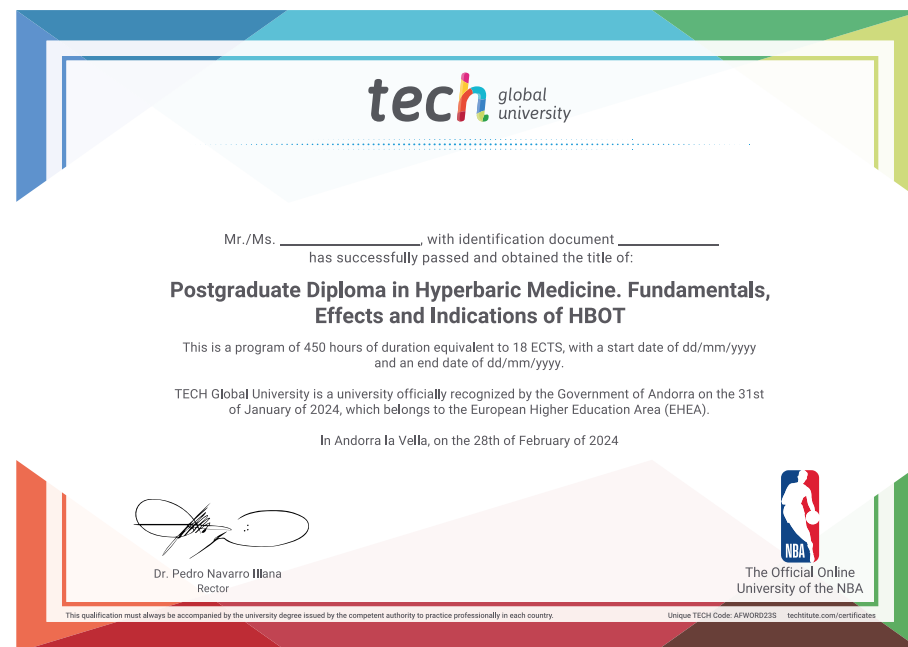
tech global university

Mr./Ms. \_\_\_\_\_\_\_\_\_\_\_\_\_\_\_\_\_\_\_\_, with identification document \_\_\_\_\_\_\_\_\_\_\_\_\_\_\_ has successfully passed and obtained the title of:

Postgraduate Diploma in Hyperbaric Medicine. Fundamentals, Effects and Indications of HBOT

This is a program of 450 hours of duration equivalent to 18 ECTS, with a start date of dd/mm/yyyy and an end date of dd/mm/yyyy.

TECH Global University is a university officially recognized by the Government of Andorra on the 31st of January of 2024, which belongs to the European Higher Education Area (EHEA).

In Andorra la Vella, on the 28th of February of 2024

Dr. Pedro Navarro Illana
Rector

NBA

The Official Online University of the NBA

This qualification must always be accompanied by the university degree issued by the competent authority to practice professionally in each country.

Unique TECH Code: AFWORD23S techtitute.com/certificates